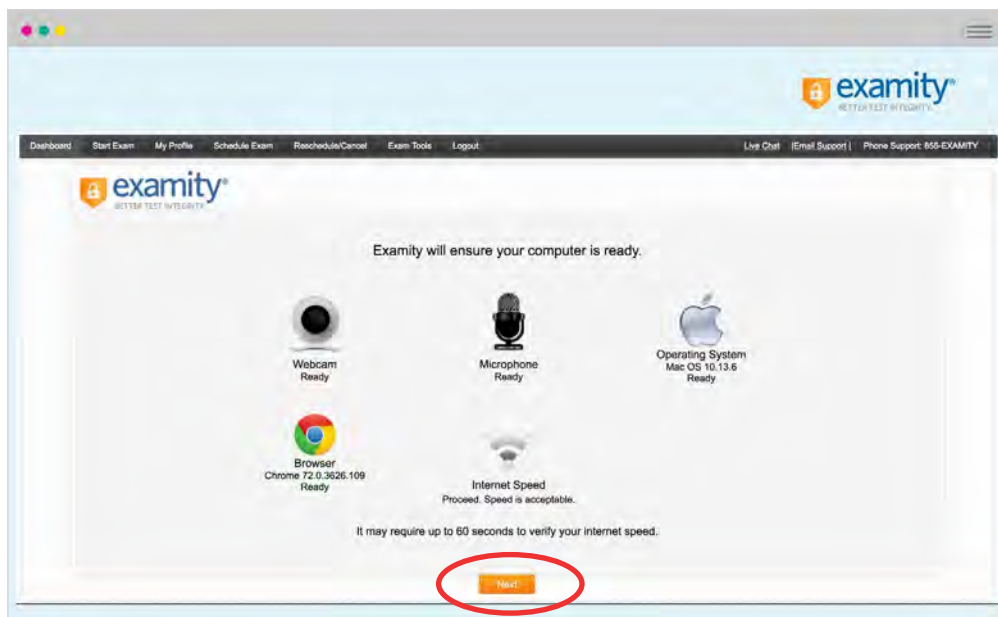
examity®
BETTER TEST INTEGRITY

Dashboard Start Exam My Profile Schedule Exam Reschedule/Cancel Exam Tools Logout

Live Chat |Email Support | Phone Support: 855-EXAMITY

examity®
BETTER TEST INTEGRITY

Examity will ensure your computer is ready.

Webcam
Ready

Microphone
Ready

Operating System
Mac OS 10.13.6
Ready

Browser
Chrome 72.0.3626.109
Ready

Internet Speed
Proceed. Speed is acceptable.

It may require up to 60 seconds to verify your internet speed.

Next